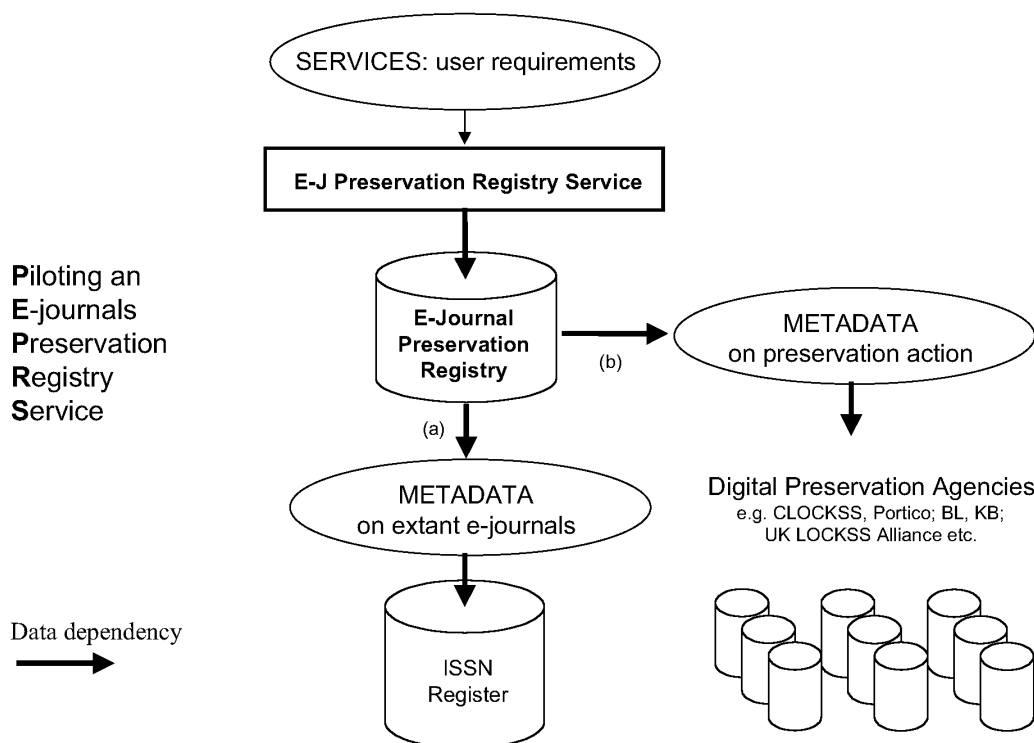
SERVICES: user requirements

E-J Preservation Registry Service

Piloting an
E-journals
Preservation
Registry
Service

E-Journal Preservation Registry

(b)

METADATA on preservation action

(a)

METADATA on extant e-journals

Digital Preservation Agencies
e.g. CLOCKSS, Portico; BL, KB; UK LOCKSS Alliance etc.

Data dependency

ISSN Register